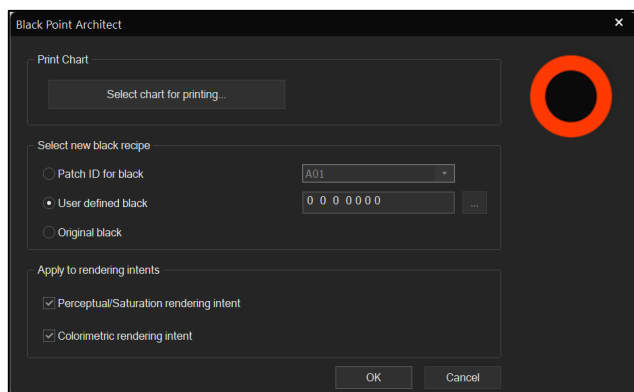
Black Point Architect

×

Print Chart

Select chart for printing...

Select new black recipe

Patch ID for black

A01

User defined black

0 0 0 0000

...

Original black

Apply to rendering intents

Perceptual/Saturation rendering intent

Colorimetric rendering intent

OK

Cancel